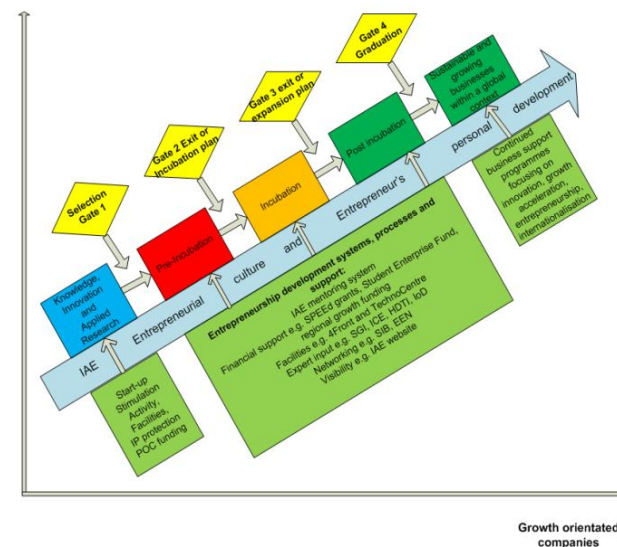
Selection Gate 1

Gate 2 Exit or Incubation plan

Gate 3 exit or expansion plan

Gate 4 Graduation

Knowledge, Innovation and Applied Research

Pre-incubation

Incubation

Post incubation

Sustainable and growing businesses within a global context

IAE Entrepreneurial culture and Entrepreneur's personal development

Start-up Stimulation Activity, Facilities, IP protection POC funding

Entrepreneurship development systems, processes and support:
IAE mentoring system
Financial support e.g. SPEEd grants, Student Enterprise Fund, regional growth funding
Facilities e.g. 4Front and TechnoCentre
Expert input e.g. SGI, ICE, HDTI, IoD
Networking e.g. SIB, EEN
Visibility e.g. IAE website

Continued business support programmes focusing on innovation, growth acceleration, entrepreneurship, internationalisation

Growth orientated companies